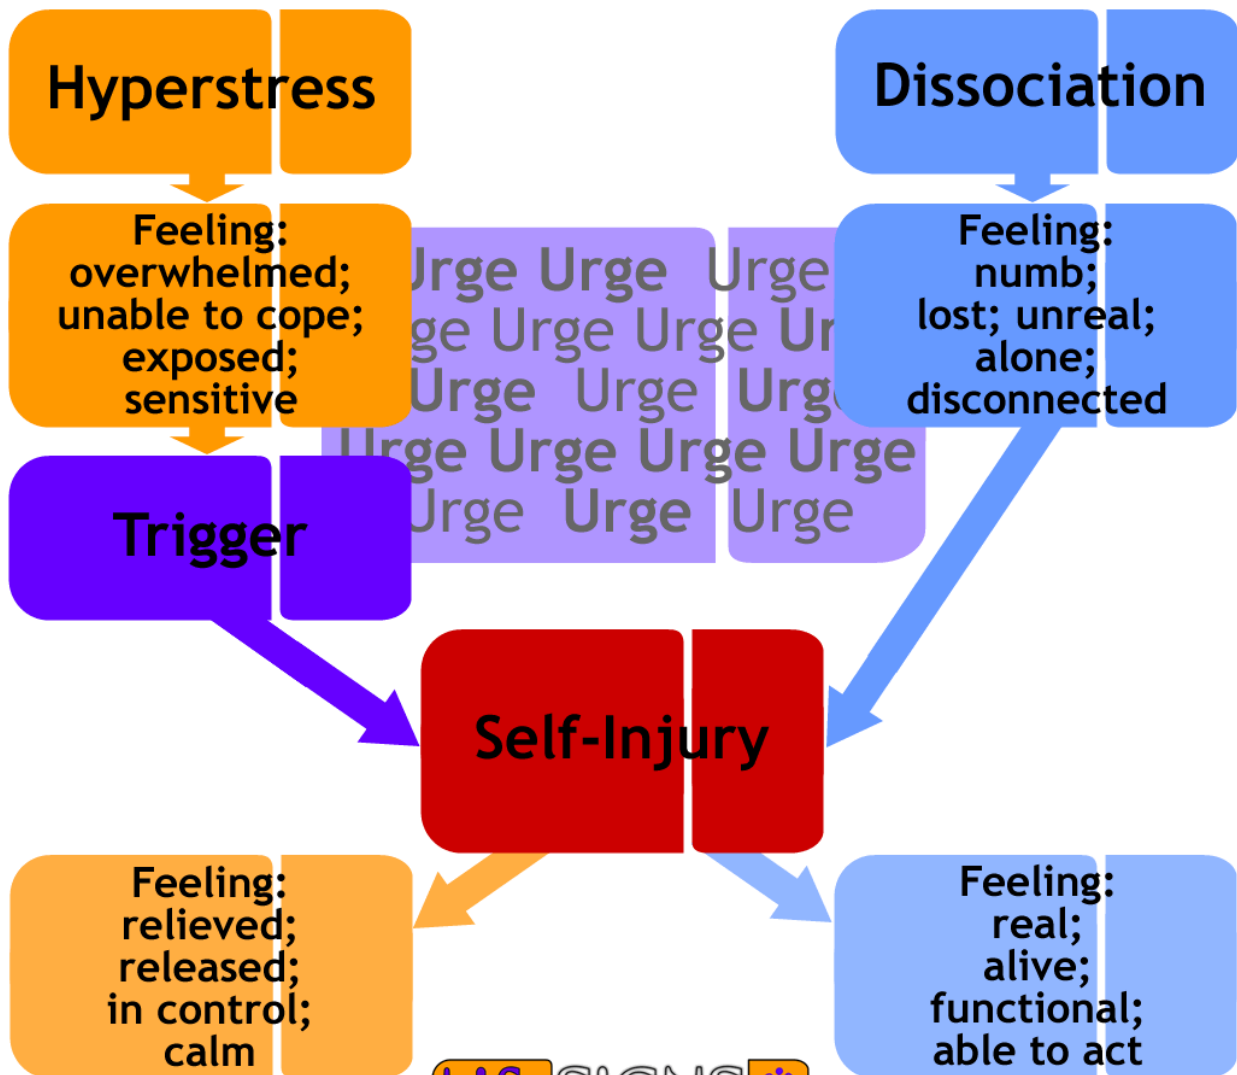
Hyperstress

Dissociation

Feeling: overwhelmed; unable to cope; exposed; sensitive

Urge Urge Urge
ge Urge Urge Ur
Urge Urge Urg
Urge Urge Urge Urge
Urge Urge Urge

Feeling: numb; lost; unreal; alone; disconnected

Trigger

Self-Injury

Feeling: relieved; released; in control; calm

Feeling: real; alive; functional; able to act

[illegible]